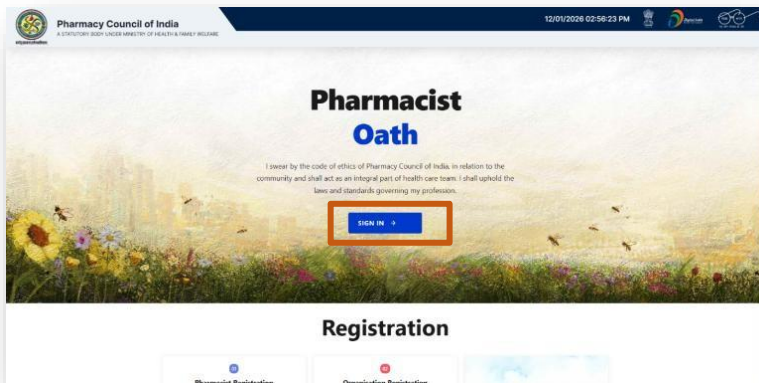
Pharmacy Council of India
A STATUTORY BODY UNDER MINISTRY OF HEALTH & FAMILY WELFARE

12/01/2026 02:56:23 PM

Pharmacist
Oath

I swear by the code of ethics of Pharmacy Council of India, in relation to the community and shall act as an integral part of health care team. I shall uphold the laws and standards governing my profession.

SIGN IN →

Registration

01
Pharmacist Registration

02
Organization Registration